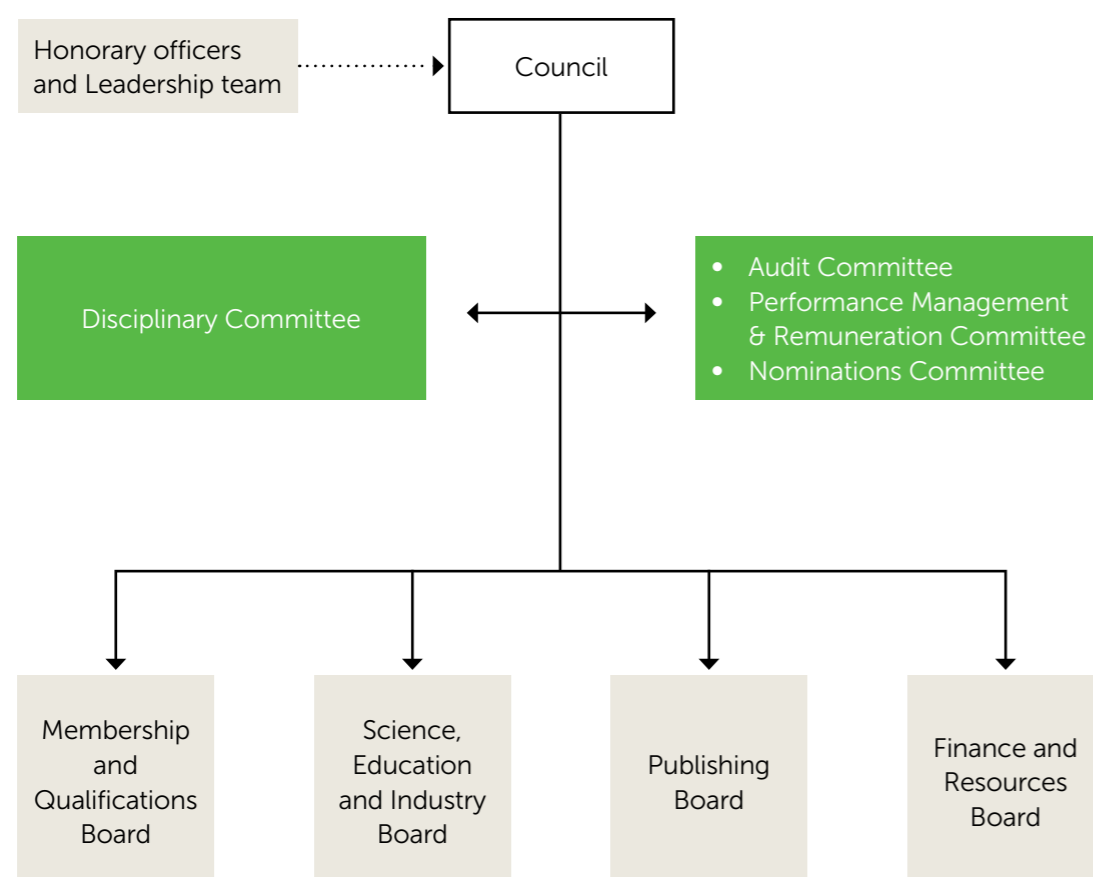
Honorary officers and Leadership team

Council

Disciplinary Committee

- Audit Committee
- Performance Management & Remuneration Committee
- Nominations Committee

Membership and Qualifications Board

Science, Education and Industry Board

Publishing Board

Finance and Resources Board